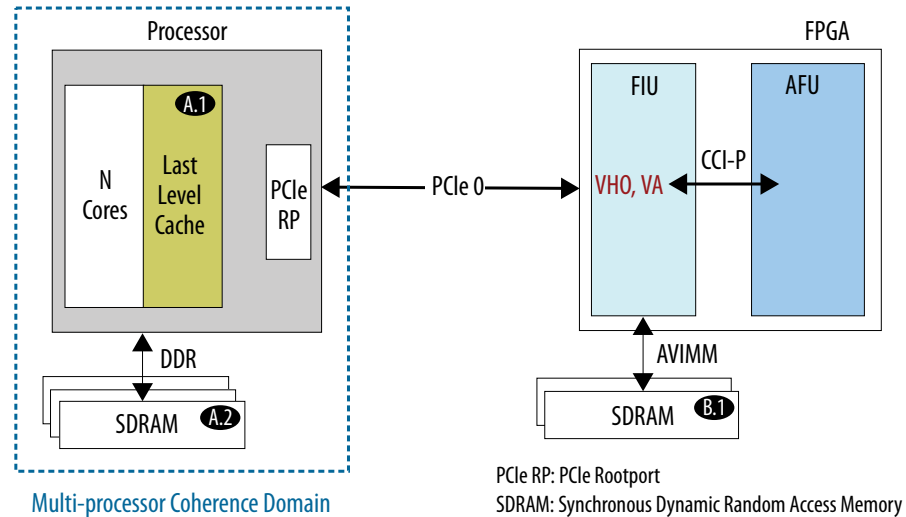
Processor

A.1

N Cores

Last Level Cache

PCIe RP

DDR

SDRAM

A.2

Multi-processor Coherence Domain

PCIe 0

FPGA

FIU

AFU

VHO, VA

CCI-P

AVIMM

SDRAM

B.1

PCIe RP: PCIe Rootport
SDRAM: Synchronous Dynamic Random Access Memory